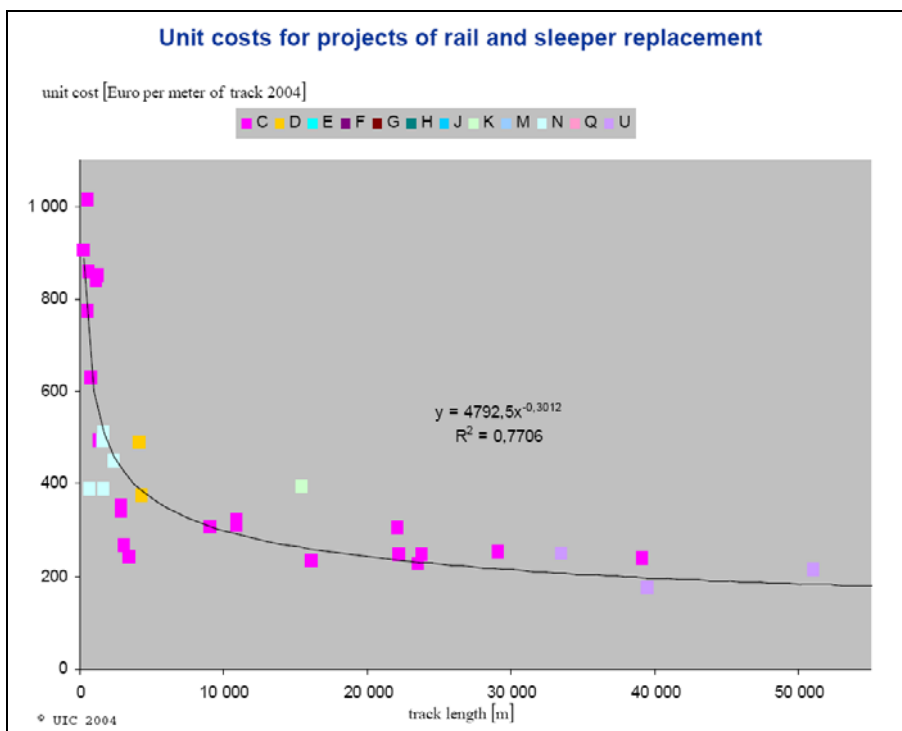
Unit costs for projects of rail and sleeper replacement

unit cost [Euro per meter of track 2004]

C D E F G H J K M N Q U

1 000
800
600
400
200
0

y = 4792,5x$^{-0,3012}$
R$^2$ = 0,7706

0 10 000 20 000 30 000 40 000 50 000

track length [m]

© UIC 2004